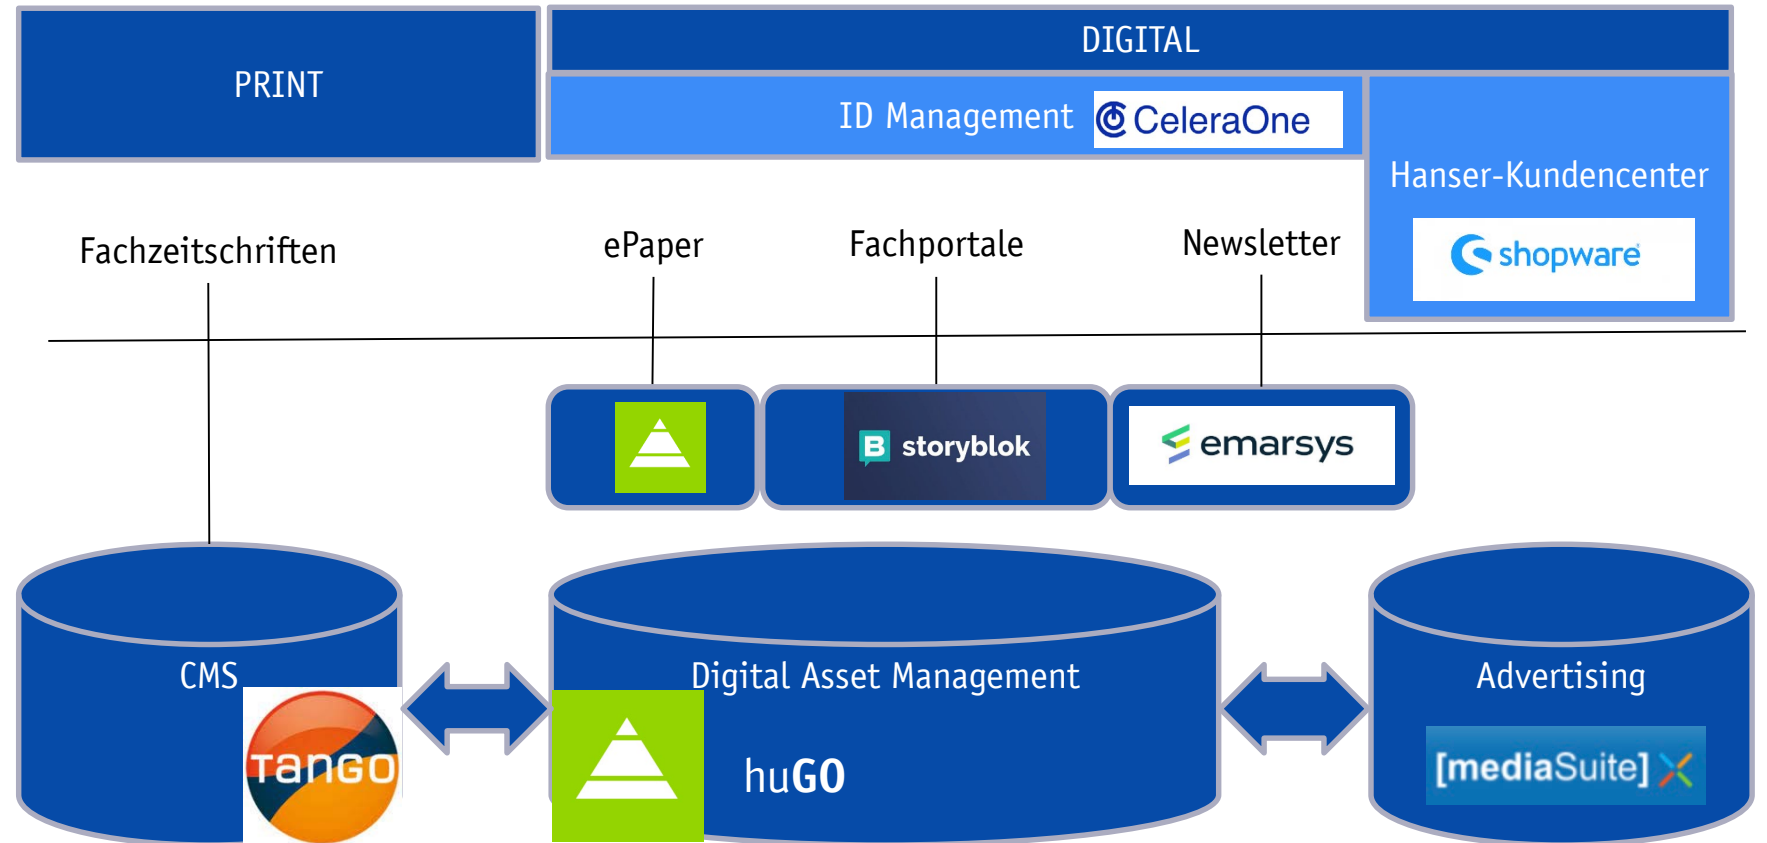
PRINT

DIGITAL

ID Management CeleraOne

Hanser-Kundencenter

shopware

Fachzeitschriften

ePaper

Fachportale

Newsletter

storyblok

emarsys

CMS

TANGO

Digital Asset Management

huGO

Advertising

[mediaSuite]